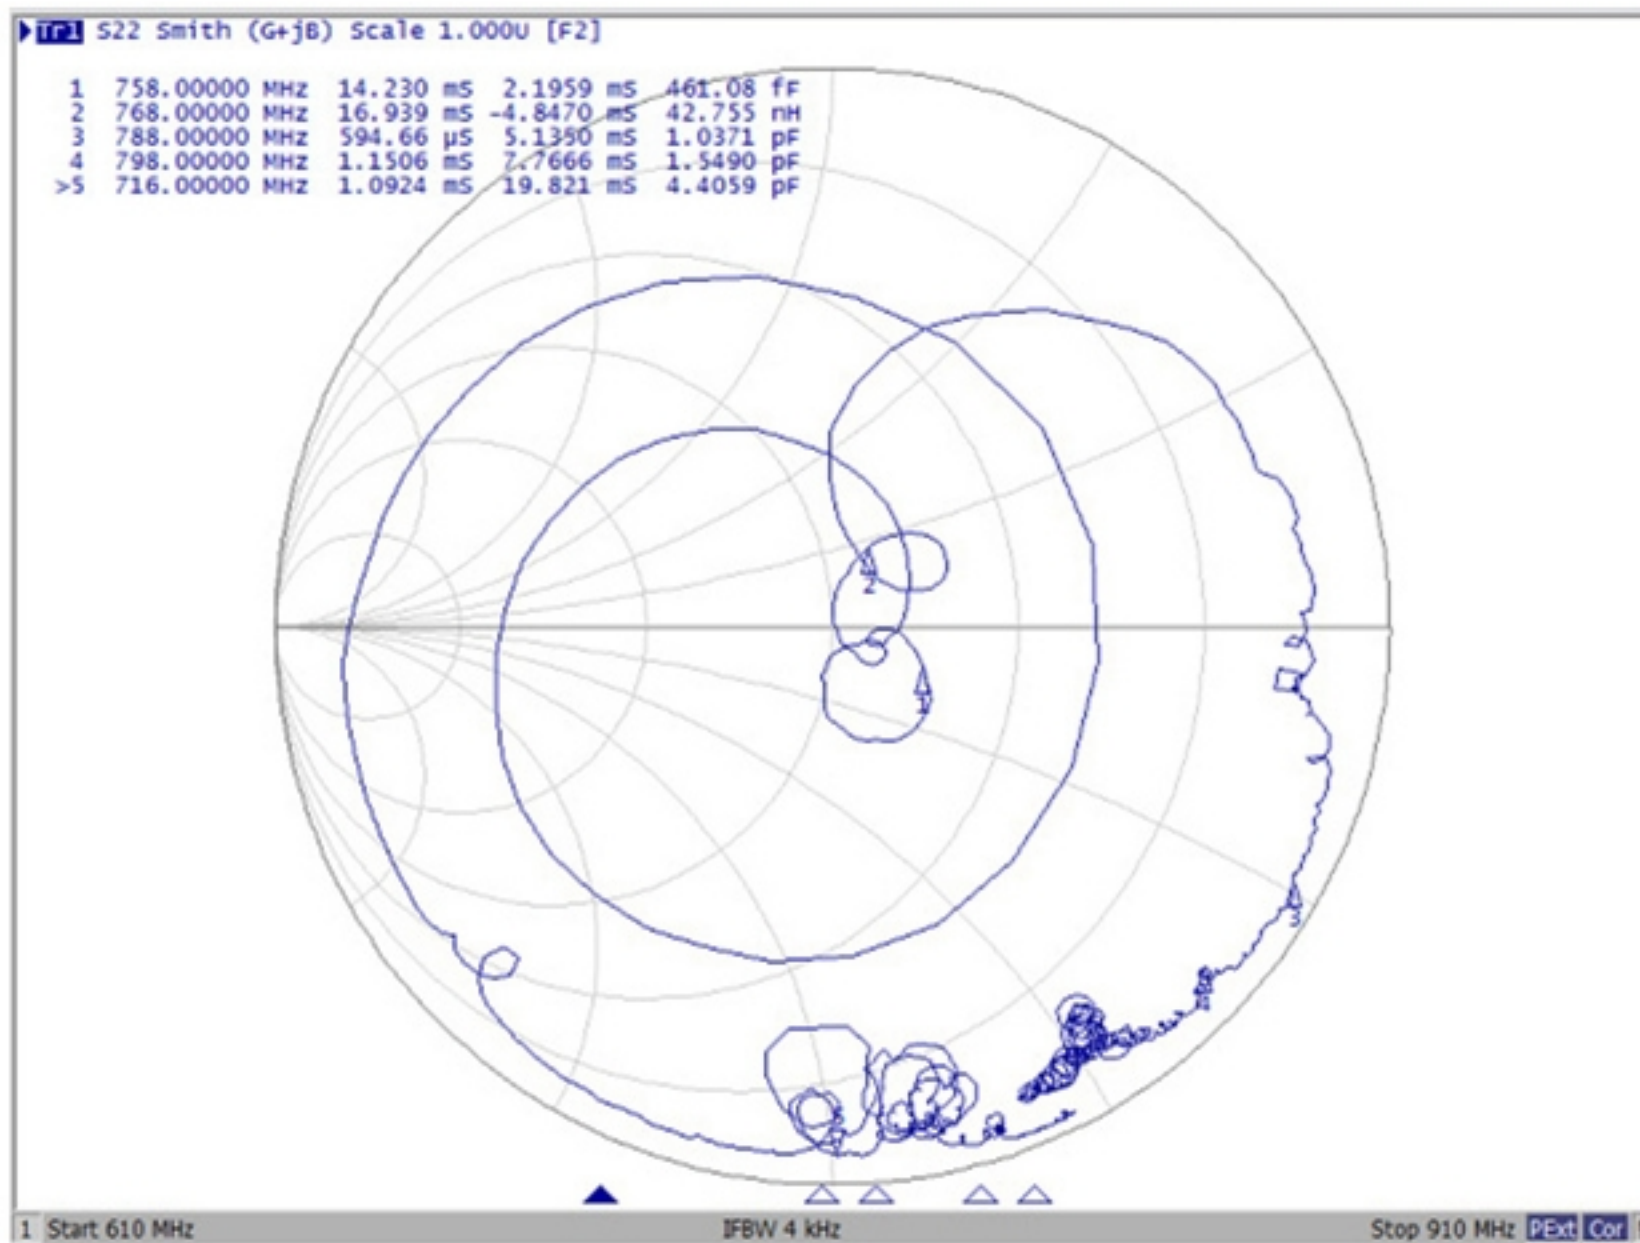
Tr1 S22 Smith (G+jB) Scale 1.000U [F2]

| | | | | |
|---|---|---|---|---|
| 1 | 758.00000 MHz | 14.230 mS | 2.1959 mS | 461.08 fF |
| 2 | 768.00000 MHz | 16.939 mS | -4.8470 mS | 42.755 nH |
| 3 | 788.00000 MHz | 594.66 µS | 5.1350 mS | 1.0371 pF |
| 4 | 798.00000 MHz | 1.1506 mS | 7.7666 mS | 1.5490 pF |
| >5 | 716.00000 MHz | 1.0924 mS | 19.821 mS | 4.4059 pF |

2
1
3
4
5

1 Start 610 MHz IFBW 4 kHz Stop 910 MHz PExt Cor